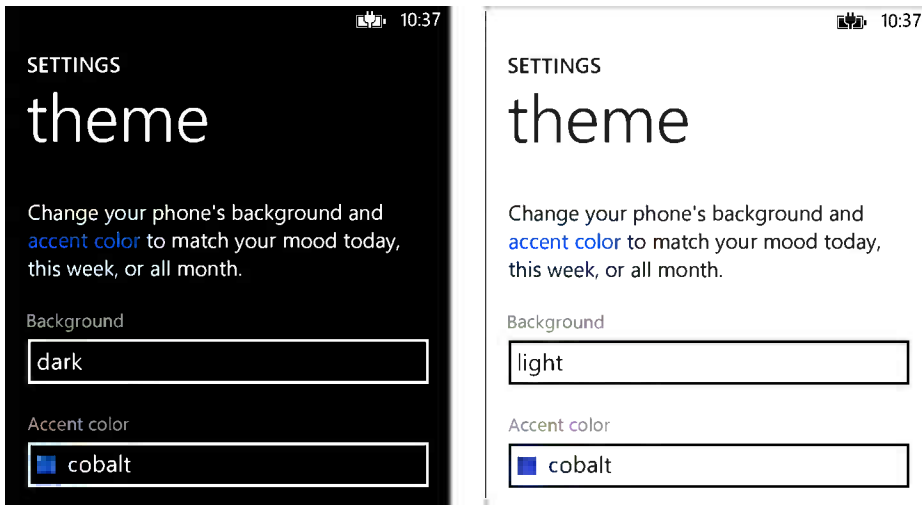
10:37

SETTINGS

theme

Change your phone's background and accent color to match your mood today, this week, or all month.

Background

dark

Accent color

cobalt

10:37

SETTINGS

theme

Change your phone's background and accent color to match your mood today, this week, or all month.

Background

light

Accent color

cobalt